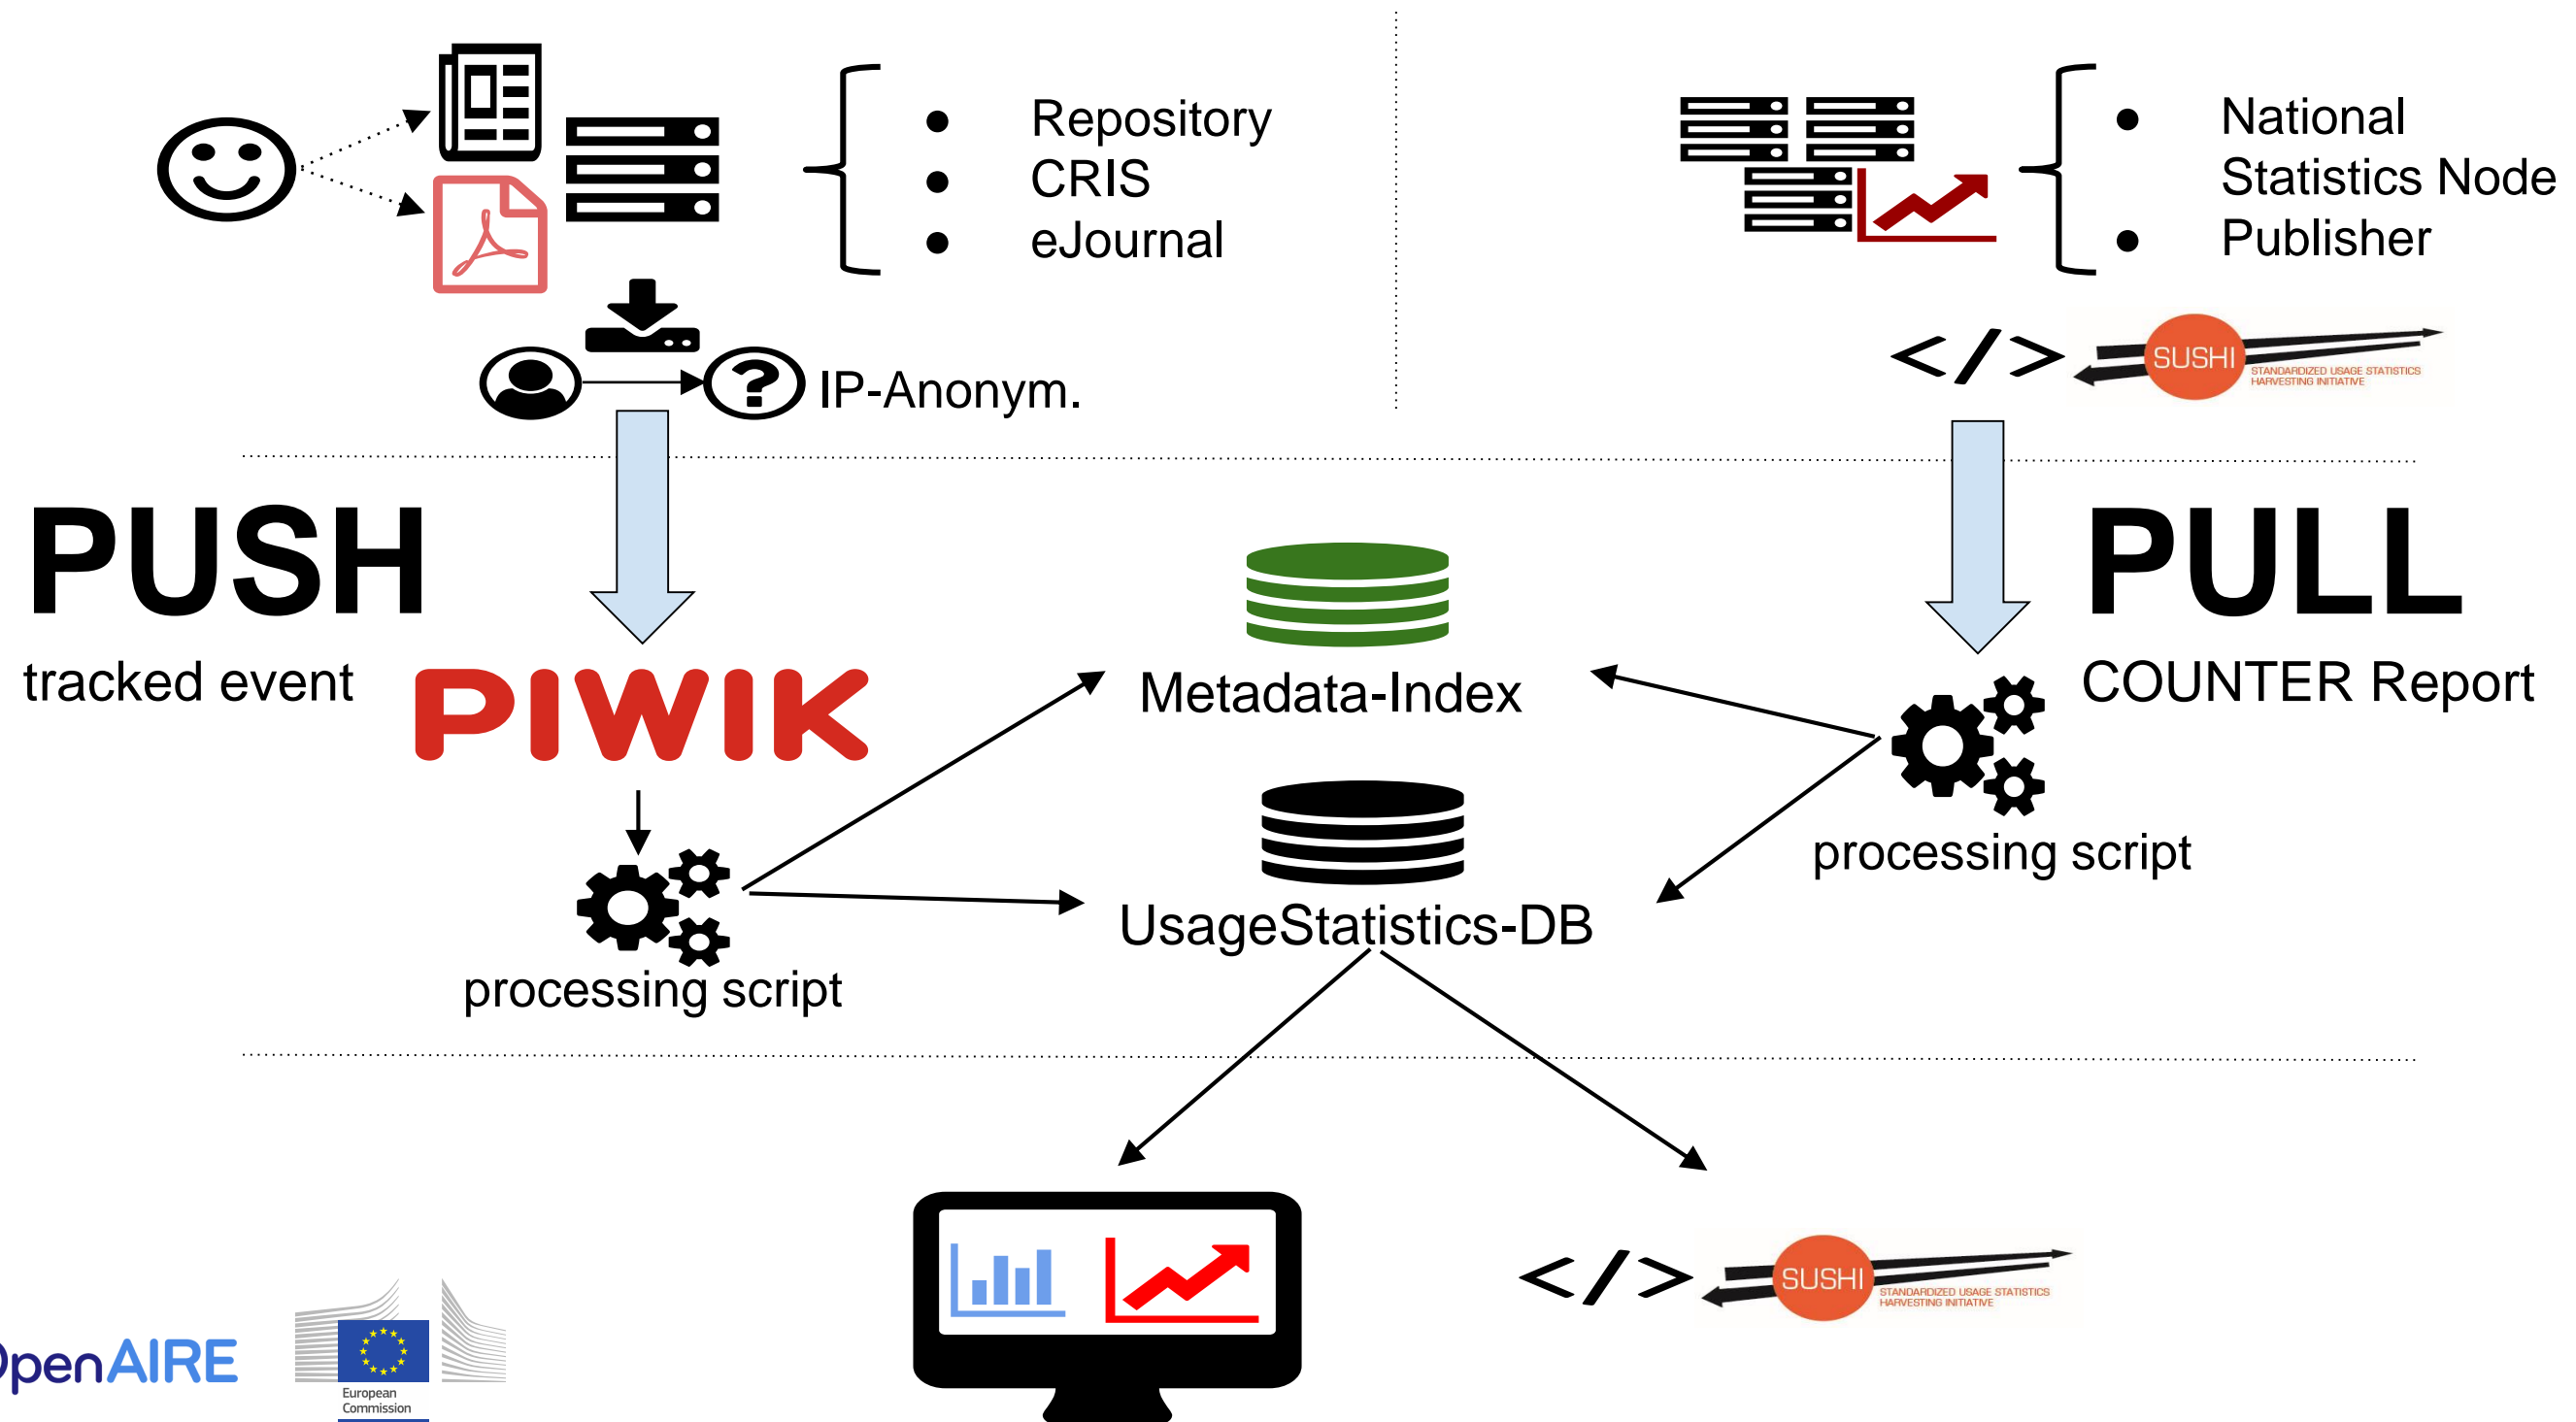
• Repository
• CRIS
• eJournal

IP-Anonym.

• National Statistics Node
• Publisher

</> SUSHI STANDARDIZED USAGE STATISTICS HARVESTING INITIATIVE

PUSH
tracked event

PIWIK

processing script

Metadata-Index

UsageStatistics-DB

PULL
COUNTER Report

processing script

</> SUSHI STANDARDIZED USAGE STATISTICS HARVESTING INITIATIVE

OpenAIRE

European Commission